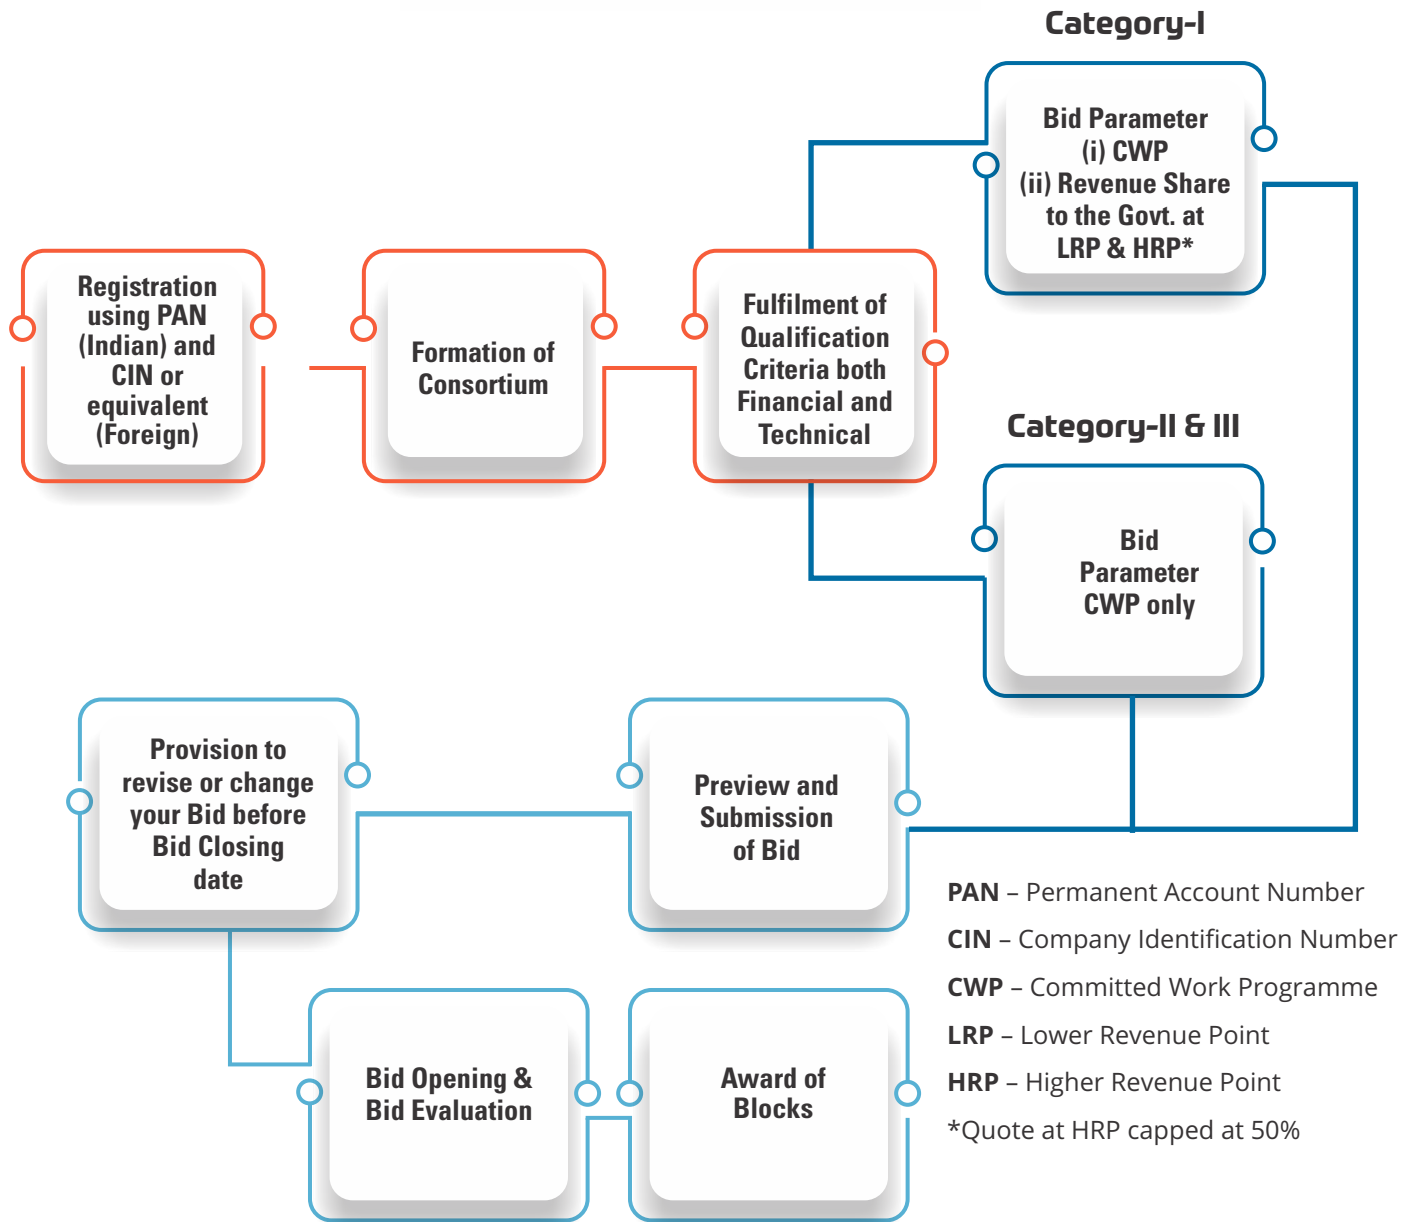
Registration using PAN (Indian) and CIN or equivalent (Foreign)

Formation of Consortium

Fulfilment of Qualification Criteria both Financial and Technical

Category-I

Bid Parameter
(i) CWP
(ii) Revenue Share to the Govt. at LRP & HRP*

Category-II & III

Bid Parameter CWP only

Preview and Submission of Bid

Provision to revise or change your Bid before Bid Closing date

Bid Opening & Bid Evaluation

Award of Blocks

**PAN** – Permanent Account Number

**CIN** – Company Identification Number

**CWP** – Committed Work Programme

**LRP** – Lower Revenue Point

**HRP** – Higher Revenue Point

*Quote at HRP capped at 50%